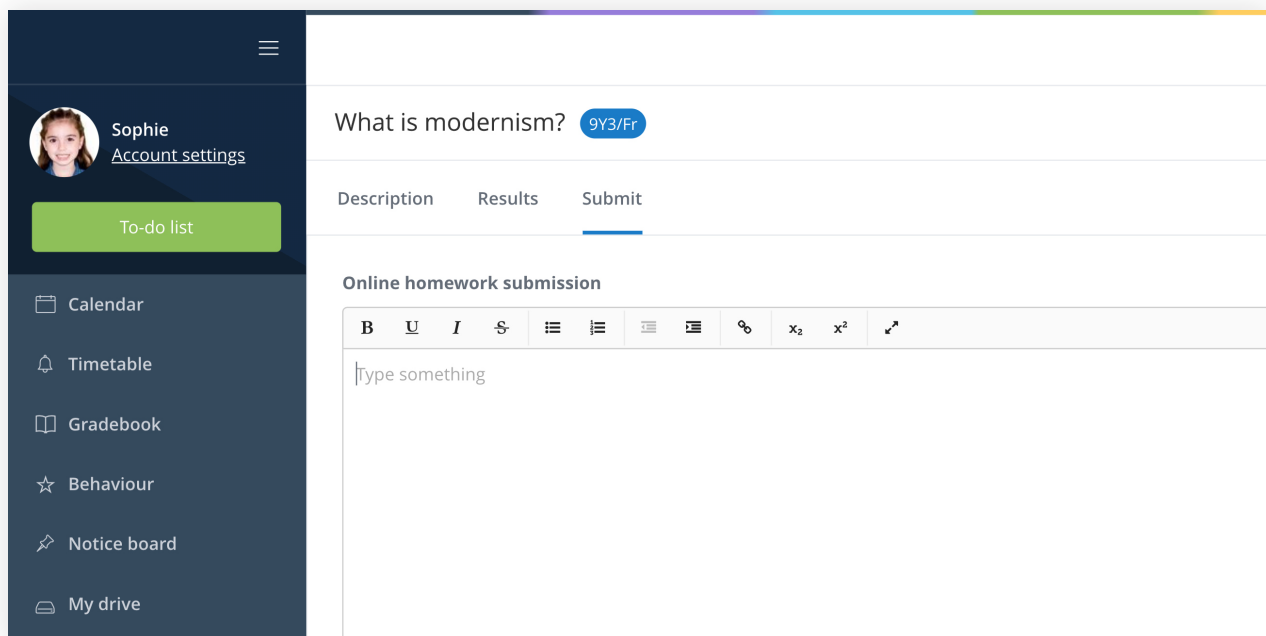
Sophie
Account settings

To-do list

Calendar

Timetable

Gradebook

Behaviour

Notice board

My drive

What is modernism? 9Y3/Fr

Description Results Submit

Online homework submission

B U I S $x_2$ $x^2$

Type something